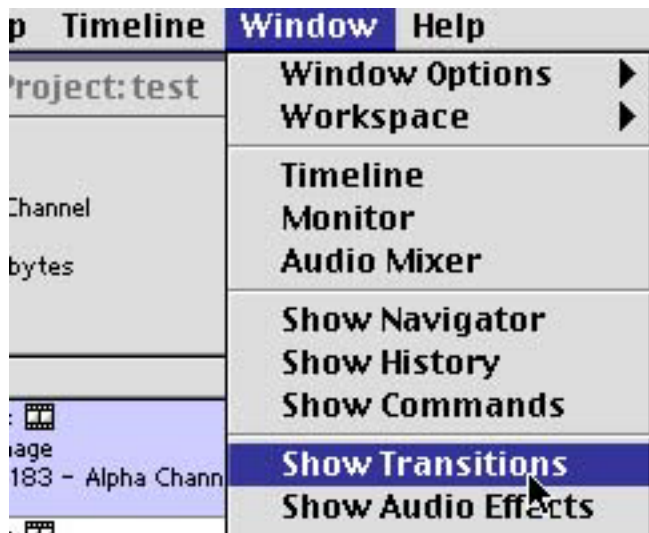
p Timeline Window Help

roject: test

Channel

bytes

:
age
183 - Alpha Chann

Window Options
Workspace

Timeline
Monitor
Audio Mixer

Show Navigator
Show History
Show Commands

Show Transitions
Show Audio Effects